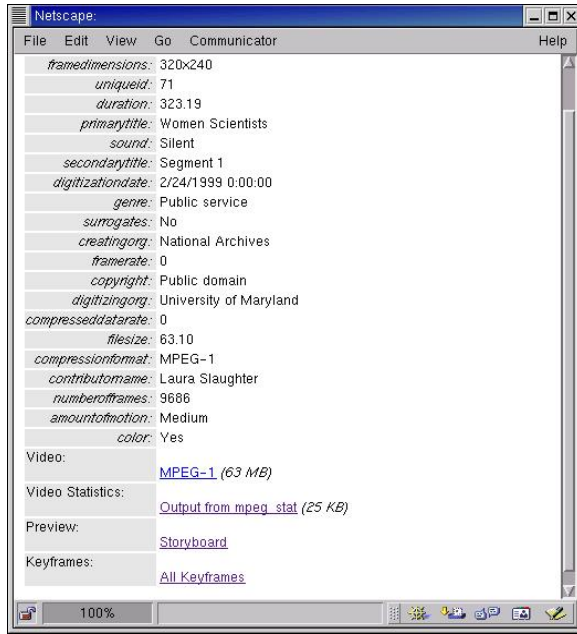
Netscape:

File Edit View Go Communicator Help

| | |
|---|---|
| framedimensions: | 320x240 |
| uniqueid: | 71 |
| duration: | 323.19 |
| primarytitle: | Women Scientists |
| sound: | Silent |
| secondarytitle: | Segment 1 |
| digitizationdate: | 2/24/1999 0:00:00 |
| genre: | Public service |
| surrogates: | No |
| creatingorg: | National Archives |
| framerate: | 0 |
| copyright: | Public domain |
| digitizingorg: | University of Maryland |
| compresseddatarate: | 0 |
| filesize: | 63.10 |
| compressionformat: | MPEG-1 |
| contributorname: | Laura Slaughter |
| numberofframes: | 9686 |
| amountofmotion: | Medium |
| color: | Yes |
| Video: | MPEG-1 (63 MB) |
| Video Statistics: | Output from mpeg_stat (25 KB) |
| Preview: | Storyboard |
| Keyframes: | All Keyframes |

100%